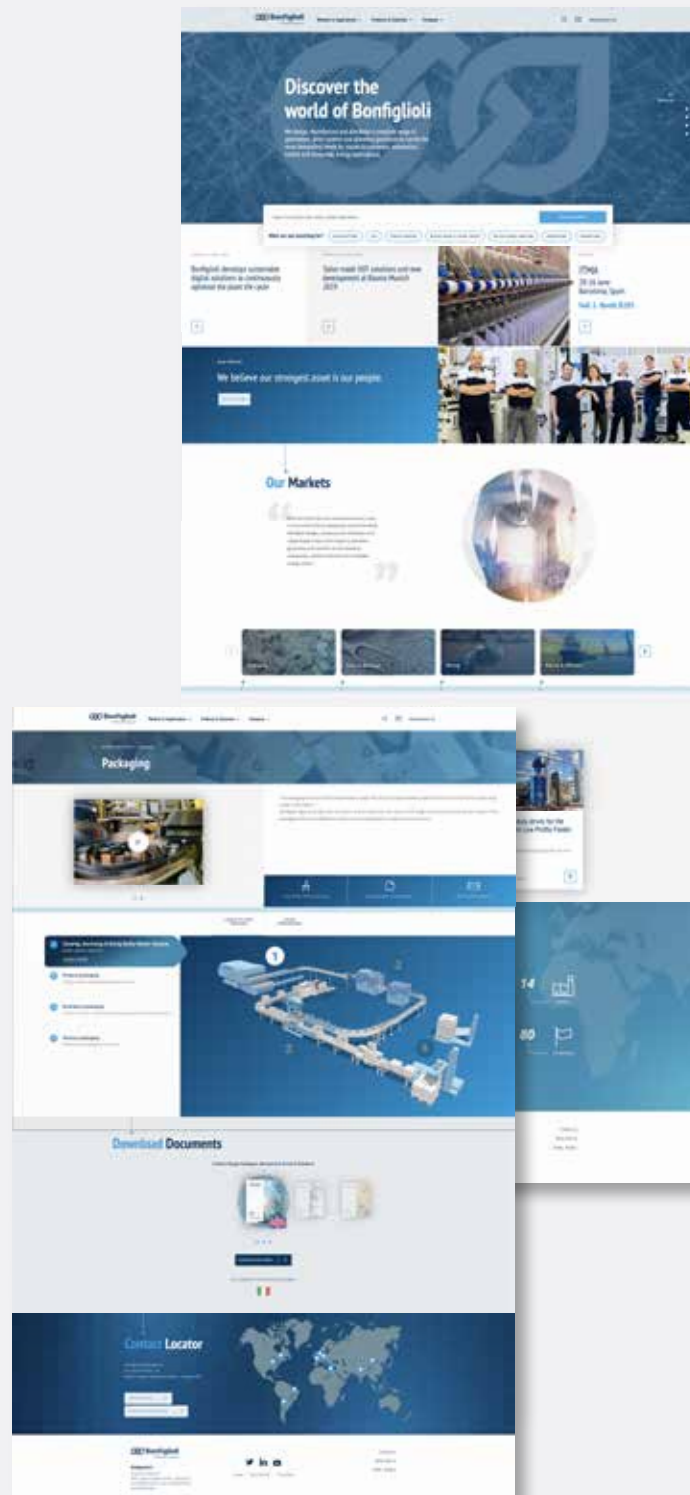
Bonfiglioli

Discover the world of Bonfiglioli

Bonfiglioli develops sustainable digital solutions to continuously optimize the plant life cycle

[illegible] 2023

ITMA
20-26 June
Barcelona, Spain
Hall 3, Booth B205

We believe our strongest asset is our people.

Our Markets

Bonfiglioli

Packaging

14

80

Download Documents

Contact Locator

Bonfiglioli